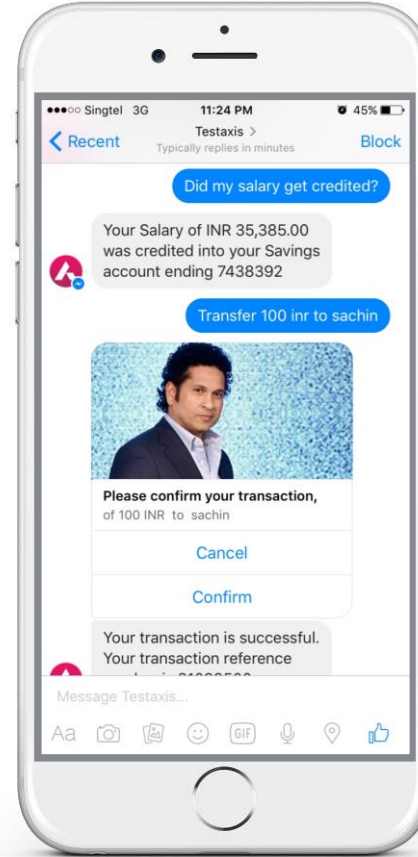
●●●○○ Singtel 3G 11:24 PM 45%

< Recent Testaxis > Typically replies in minutes Block

Did my salary get credited?

Your Salary of INR 35,385.00 was credited into your Savings account ending 7438392

Transfer 100 inr to sachin

Please confirm your transaction,
of 100 INR to sachin

Cancel

Confirm

Your transaction is successful. Your transaction reference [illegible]

Message Testaxis...

Aa GIF